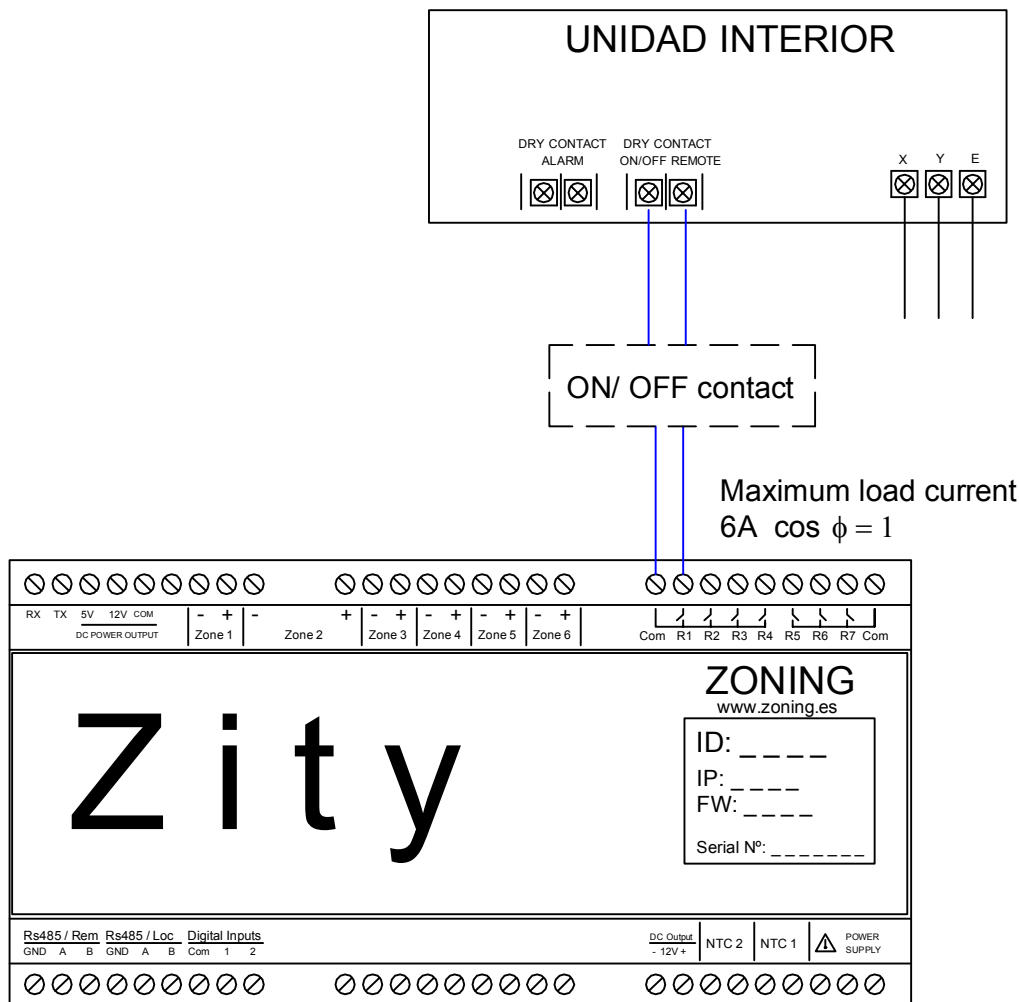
UNIDAD INTERIOR

DRY CONTACT ALARM

DRY CONTACT ON/OFF REMOTE

X Y E

ON/ OFF contact

Maximum load current
6A $\cos \phi = 1$

RX TX 5V 12V COM
DC POWER OUTPUT

- + Zone 1
- Zone 2 +
- + Zone 3
- + Zone 4
- + Zone 5
- + Zone 6

Com R1 R2 R3 R4 R5 R6 R7 Com

Zity

ZONING
www.zoning.es

ID: _ _ _ _
IP: _ _ _ _
FW: _ _ _ _
Serial Nº: _ _ _ _ _ _ _

Rs485 / Rem
GND A B
Rs485 / Loc
GND A B
Digital Inputs
Com 1 2

DC Output
- 12V +
NTC 2
NTC 1
POWER SUPPLY